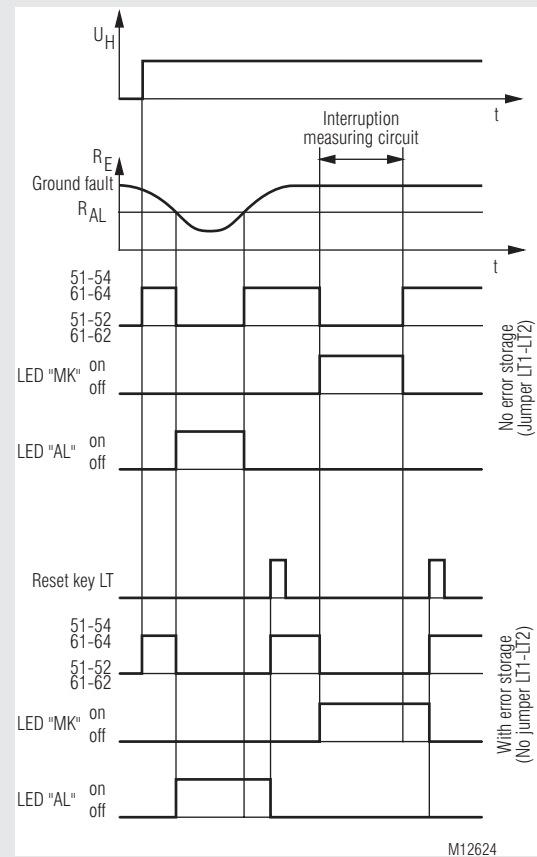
$U_H$

t

Interruption measuring circuit

$R_E$

Ground fault

$R_{AL}$

t

51-54
61-64

51-52
61-62

LED "MK" on
off

LED "AL" on
off

No error storage
(Jumper LT1-LT2)

Reset key LT

51-54
61-64

51-52
61-62

LED "MK" on
off

LED "AL" on
off

With error storage
(No jumper LT1-LT2)

M12624